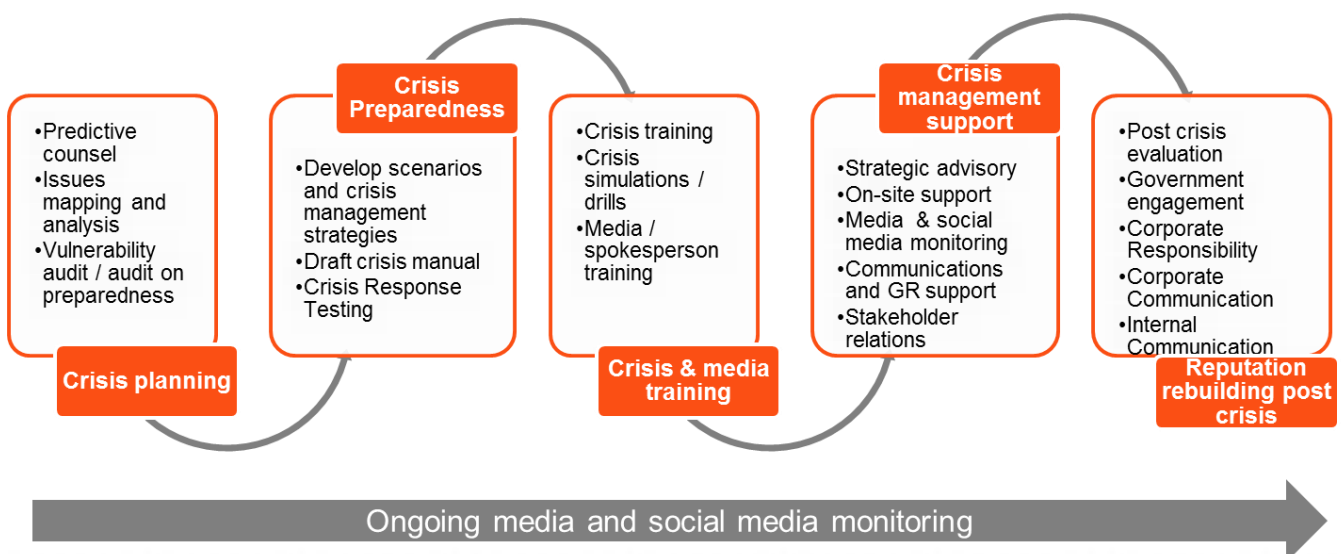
•Predictive counsel
•Issues mapping and analysis
•Vulnerability audit / audit on preparedness

Crisis planning

Crisis Preparedness

•Develop scenarios and crisis management strategies
•Draft crisis manual
•Crisis Response Testing

•Crisis training
•Crisis simulations / drills
•Media / spokesperson training

Crisis & media training

Crisis management support

•Strategic advisory
•On-site support
•Media & social media monitoring
•Communications and GR support
•Stakeholder relations

•Post crisis evaluation
•Government engagement
•Corporate Responsibility
•Corporate Communication
•Internal Communication

Reputation rebuilding post crisis

Ongoing media and social media monitoring